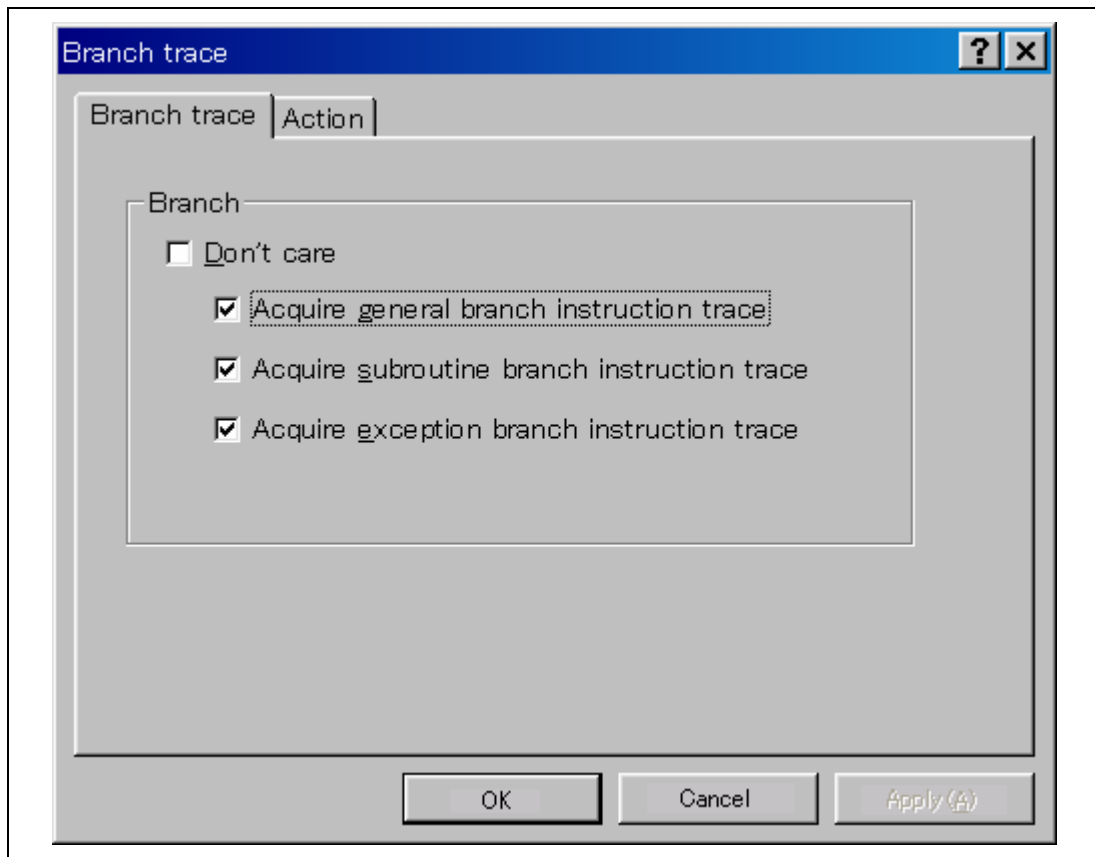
Branch trace

?

Branch trace | Action

Branch

Don't care

Acquire general branch instruction trace

Acquire subroutine branch instruction trace

Acquire exception branch instruction trace

OK | Cancel | Apply (A)